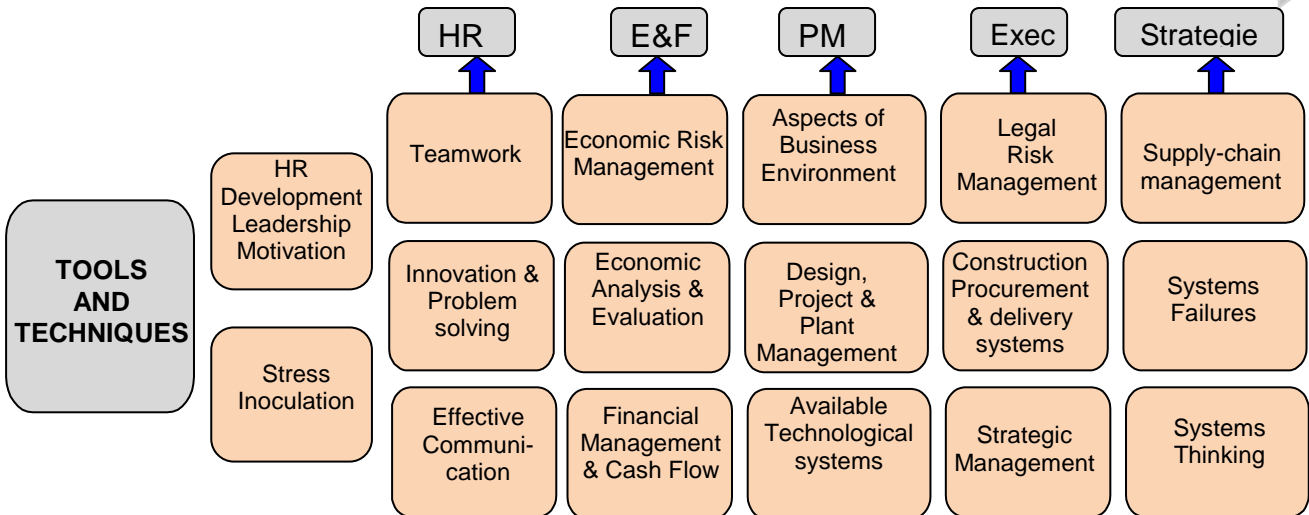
HR

E&F

PM

Exec

Strategie

TOOLS AND TECHNIQUES

HR Development Leadership Motivation

Stress Inoculation

Teamwork

Innovation & Problem solving

Effective Communication

Economic Risk Management

Economic Analysis & Evaluation

Financial Management & Cash Flow

Aspects of Business Environment

Design, Project & Plant Management

Available Technological systems

Legal Risk Management

Construction Procurement & delivery systems

Strategic Management

Supply-chain management

Systems Failures

Systems Thinking